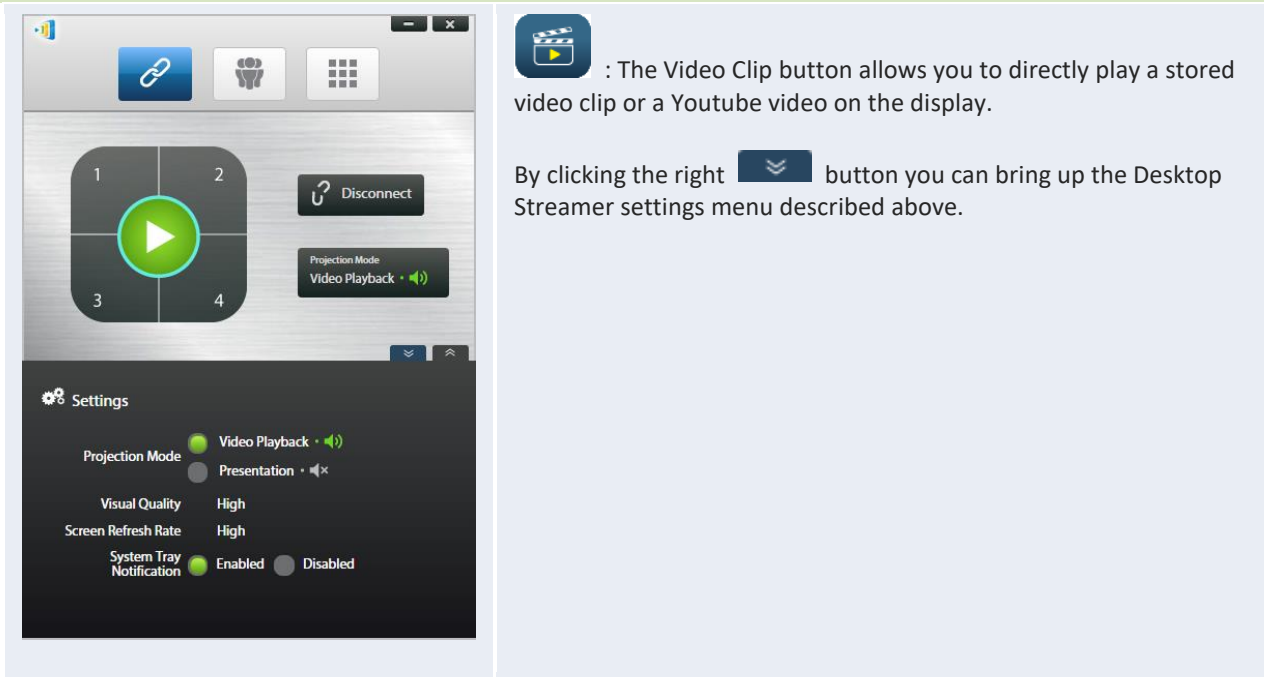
1
2
3
4

Disconnect

Projection Mode
Video Playback

Settings

Projection Mode
Video Playback
Presentation

Visual Quality High

Screen Refresh Rate High

System Tray Notification Enabled Disabled

: The Video Clip button allows you to directly play a stored video clip or a Youtube video on the display.

By clicking the right button you can bring up the Desktop Streamer settings menu described above.